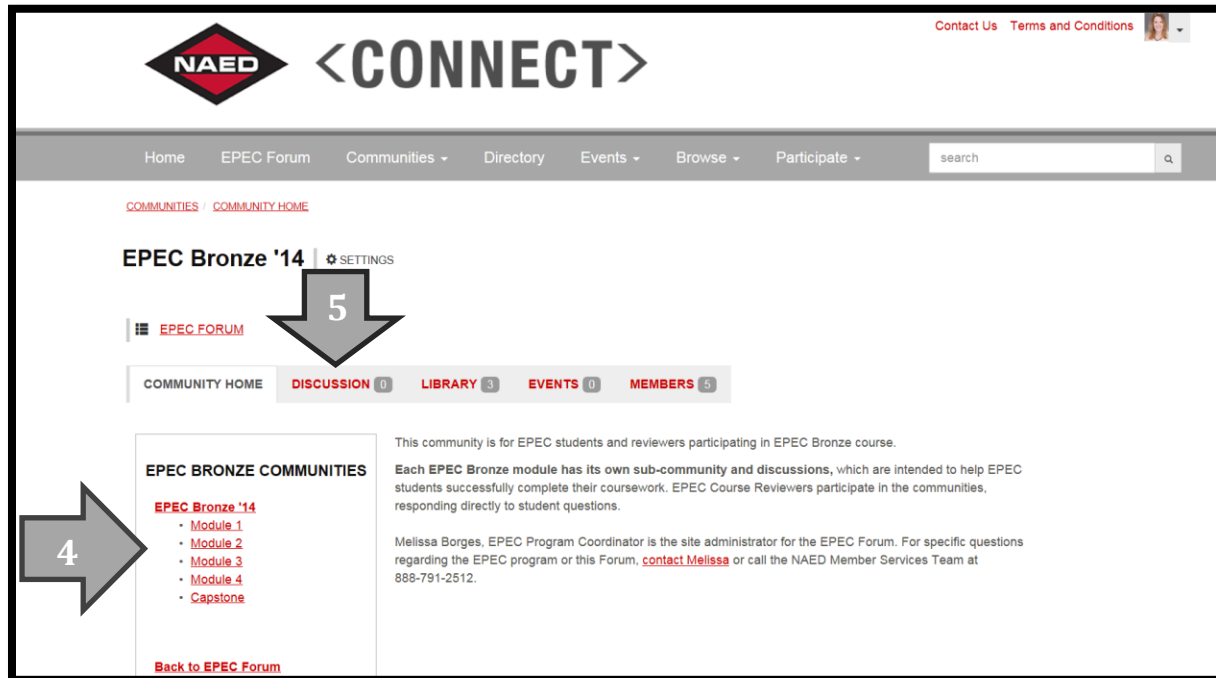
NAED <CONNECT>

Contact Us Terms and Conditions

Home EPEC Forum Communities Directory Events Browse Participate

search

COMMUNITIES / COMMUNITY HOME

EPEC Bronze '14 | SETTINGS

5

EPEC FORUM

COMMUNITY HOME DISCUSSION 0 LIBRARY 3 EVENTS 0 MEMBERS 5

EPEC BRONZE COMMUNITIES

EPEC Bronze '14
• Module 1
• Module 2
• Module 3
• Module 4
• Capstone

4

Back to EPEC Forum

This community is for EPEC students and reviewers participating in EPEC Bronze course.

**Each EPEC Bronze module has its own sub-community and discussions,** which are intended to help EPEC students successfully complete their coursework. EPEC Course Reviewers participate in the communities, responding directly to student questions.

Melissa Borges, EPEC Program Coordinator is the site administrator for the EPEC Forum. For specific questions regarding the EPEC program or this Forum, contact Melissa or call the NAED Member Services Team at 888-791-2512.